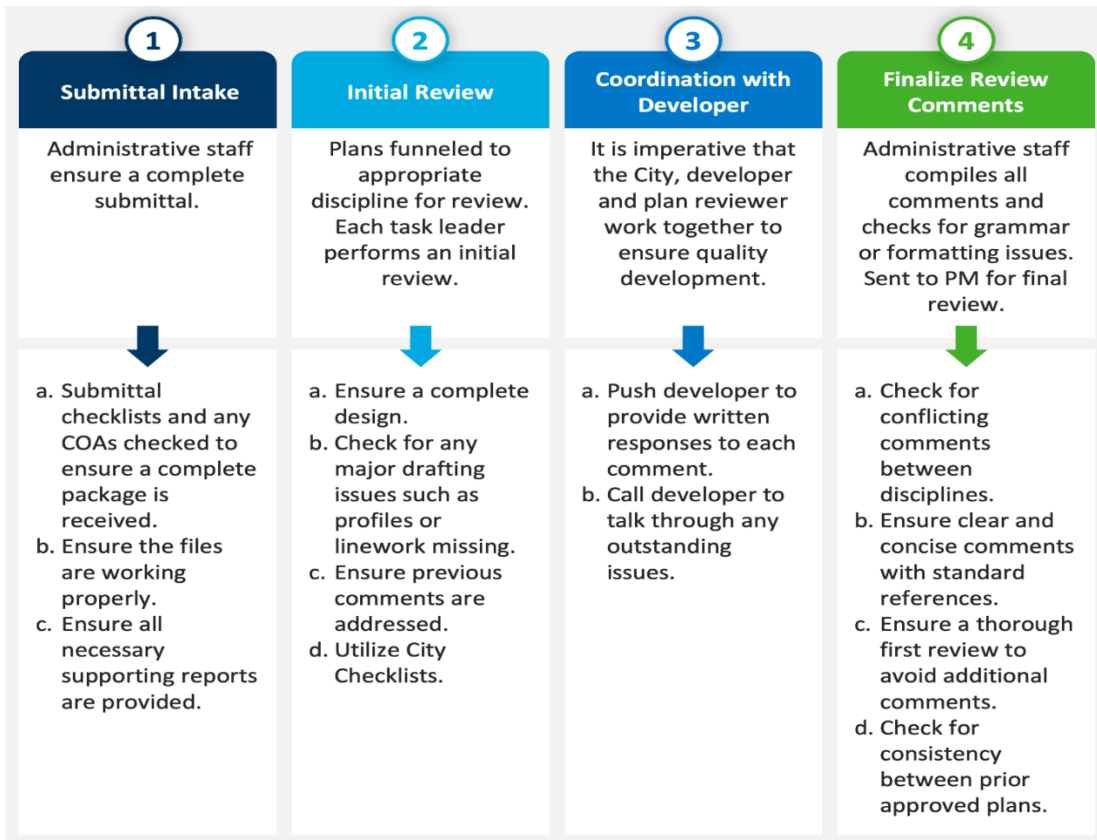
1

Submittal Intake

Administrative staff ensure a complete submittal.

a. Submittal checklists and any COAs checked to ensure a complete package is received.
b. Ensure the files are working properly.
c. Ensure all necessary supporting reports are provided.

2

Initial Review

Plans funneled to appropriate discipline for review. Each task leader performs an initial review.

a. Ensure a complete design.
b. Check for any major drafting issues such as profiles or linework missing.
c. Ensure previous comments are addressed.
d. Utilize City Checklists.

3

Coordination with Developer

It is imperative that the City, developer and plan reviewer work together to ensure quality development.

a. Push developer to provide written responses to each comment.
b. Call developer to talk through any outstanding issues.

4

Finalize Review Comments

Administrative staff compiles all comments and checks for grammar or formatting issues. Sent to PM for final review.

a. Check for conflicting comments between disciplines.
b. Ensure clear and concise comments with standard references.
c. Ensure a thorough first review to avoid additional comments.
d. Check for consistency between prior approved plans.